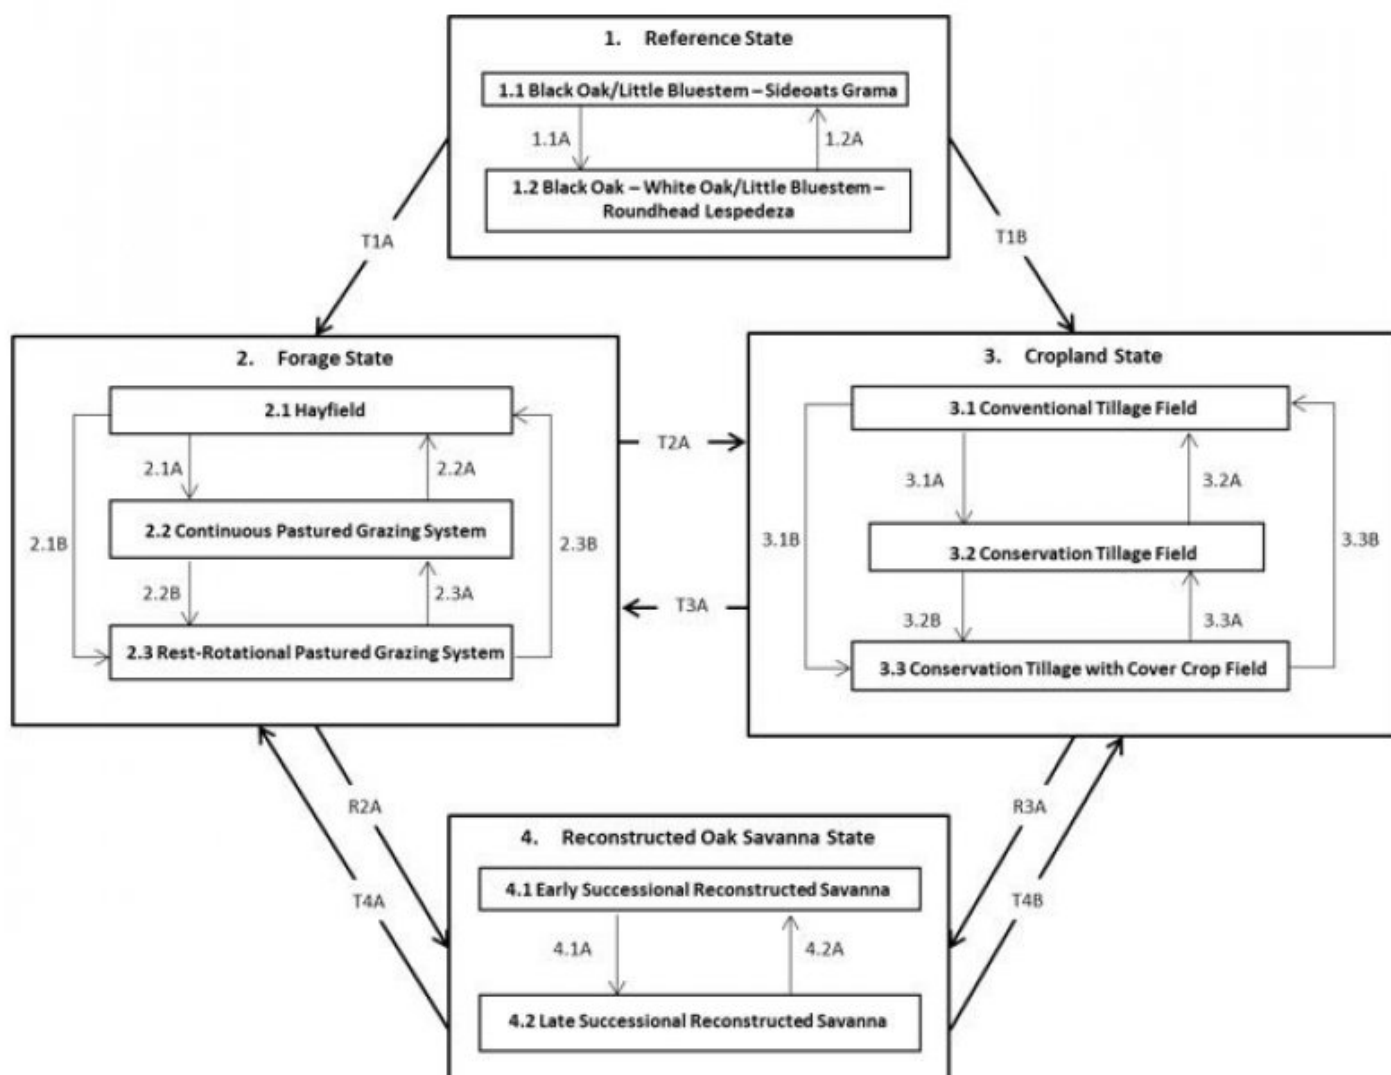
1. Reference State

1.1 Black Oak/Little Bluestem – Sideoats Grama

1.1A

1.2A

1.2 Black Oak – White Oak/Little Bluestem – Roundhead Lespedeza

T1A

T1B

2. Forage State

2.1 Hayfield

2.1A

2.2A

2.1B

2.2 Continuous Pastured Grazing System

2.3B

2.2B

2.3A

2.3 Rest-Rotational Pastured Grazing System

T2A

T3A

3. Cropland State

3.1 Conventional Tillage Field

3.1A

3.2A

3.1B

3.2 Conservation Tillage Field

3.3B

3.2B

3.3A

3.3 Conservation Tillage with Cover Crop Field

R2A

T4A

R3A

T4B

4. Reconstructed Oak Savanna State

4.1 Early Successional Reconstructed Savanna

4.1A

4.2A

4.2 Late Successional Reconstructed Savanna